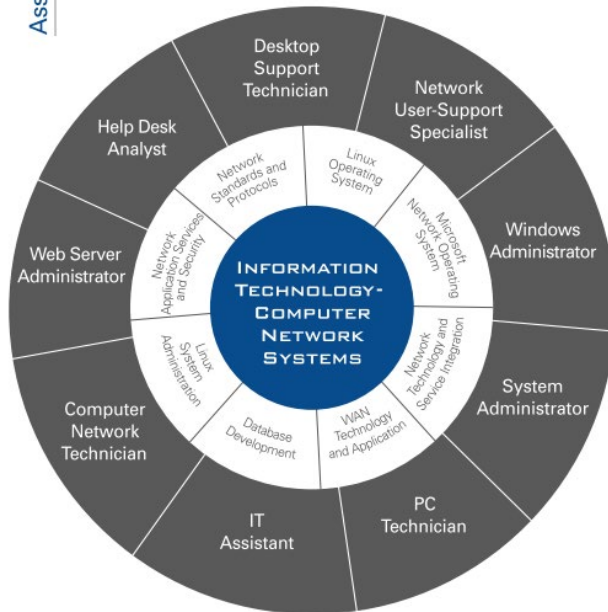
Ass

Desktop Support Technician

Network User-Support Specialist

Windows Administrator

System Administrator

PC Technician

IT Assistant

Computer Network Technician

Web Server Administrator

Help Desk Analyst

Network Standards and Protocols

Linux Operating System

Microsoft Network Operating System

Network Technology and Service Integration

WAN Technology and Application

Database Development

Linux System Administration

Network Application Services and Security

INFORMATION TECHNOLOGY-COMPUTER NETWORK SYSTEMS